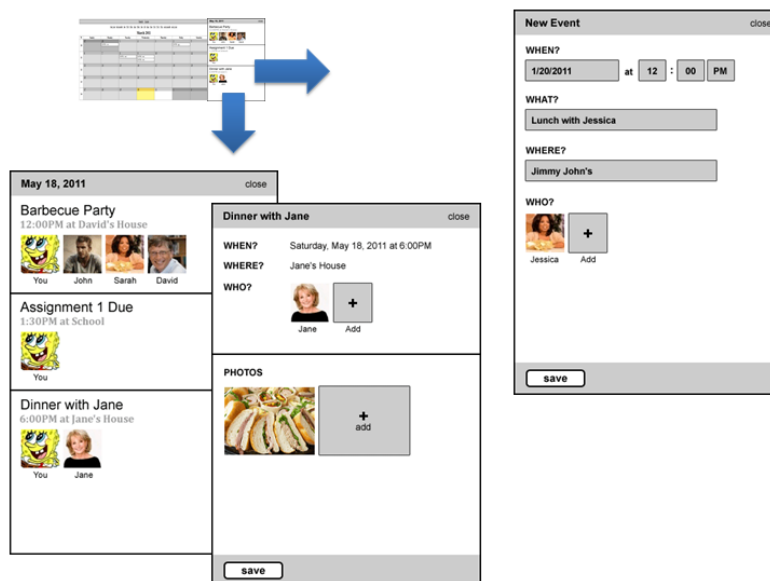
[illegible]

New Event close

WHEN?

1/20/2011 at 12 : 00 PM

WHAT?

Lunch with Jessica

WHERE?

Jimmy John's

WHO?

Jessica

+

Add

save

May 18, 2011 close

Barbecue Party

12:00PM at David's House

You John Sarah David

Assignment 1 Due

1:30PM at School

You

Dinner with Jane

6:00PM at Jane's House

You Jane

Dinner with Jane close

WHEN? Saturday, May 18, 2011 at 6:00PM

WHERE? Jane's House

WHO?

Jane

+

Add

PHOTOS

+

add

save